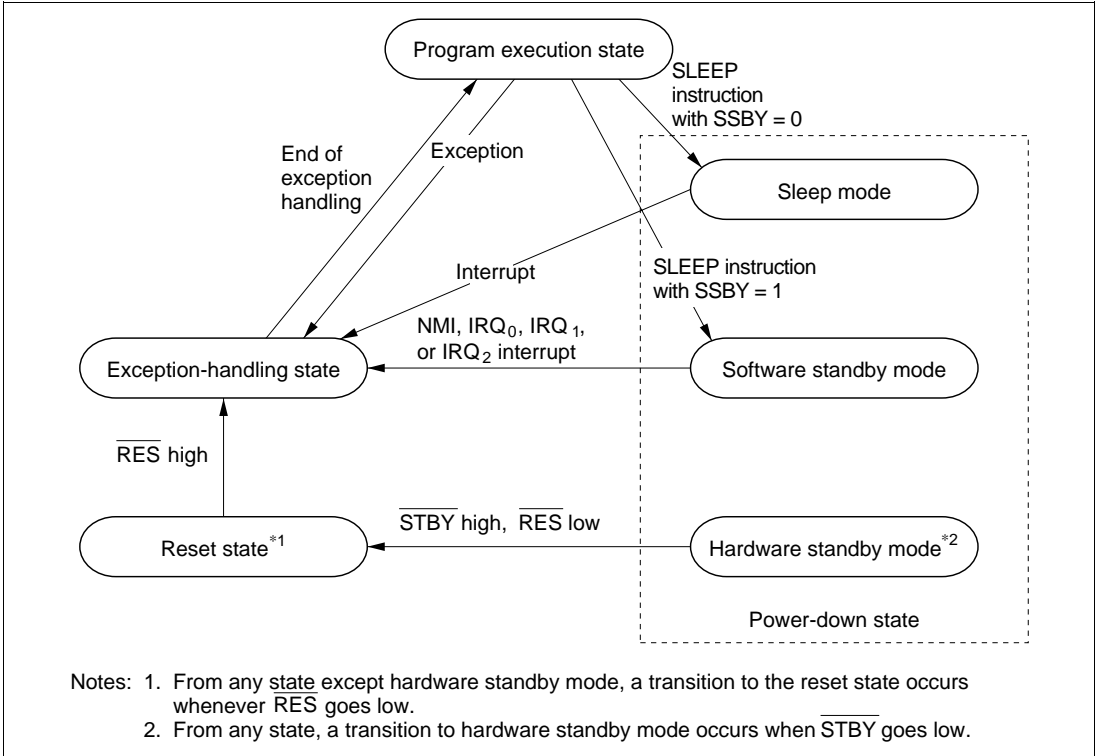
Program execution state

SLEEP instruction with SSBY = 0

End of exception handling

Exception

Sleep mode

Interrupt

SLEEP instruction with SSBY = 1

NMI, $IRQ_0$, $IRQ_1$, or $IRQ_2$ interrupt

Exception-handling state

Software standby mode

$\overline{RES}$ high

$\overline{STBY}$ high, $\overline{RES}$ low

Reset state$^{*1}$

Hardware standby mode$^{*2}$

Power-down state

Notes: 1. From any state except hardware standby mode, a transition to the reset state occurs whenever $\overline{RES}$ goes low.
2. From any state, a transition to hardware standby mode occurs when $\overline{STBY}$ goes low.